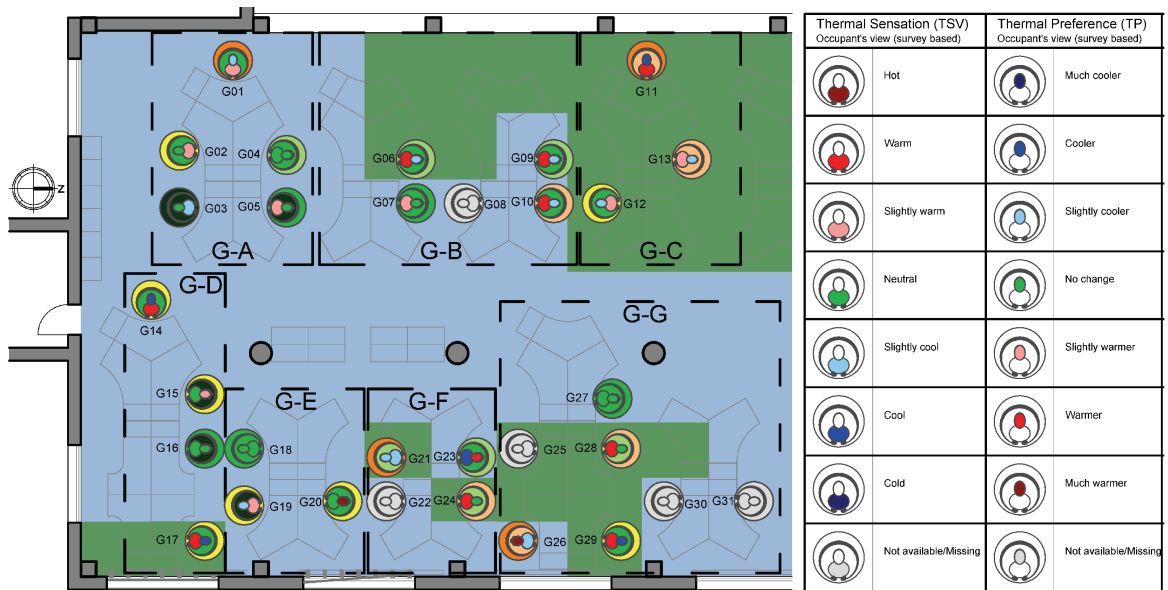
G01
G02
G04
G03
G05
G-A
G06
G09
G07
G08
G10
G-B
G11
G13
G12
G-C
G-D
G14
G-G
G15
G-E
G-F
G27
G16
G18
G21
G23
G25
G28
G19
G20
G22
G24
G30
G31
G17
G26
G29
Z

| Thermal Sensation (TSV) Occupant's view (survey based) | | Thermal Preference (TP) Occupant's view (survey based) | |
|---|---|---|---|
| | Hot | | Much cooler |
| | Warm | | Cooler |
| | Slightly warm | | Slightly cooler |
| | Neutral | | No change |
| | Slightly cool | | Slightly warmer |
| | Cool | | Warmer |
| | Cold | | Much warmer |
| | Not available/Missing | | Not available/Missing |